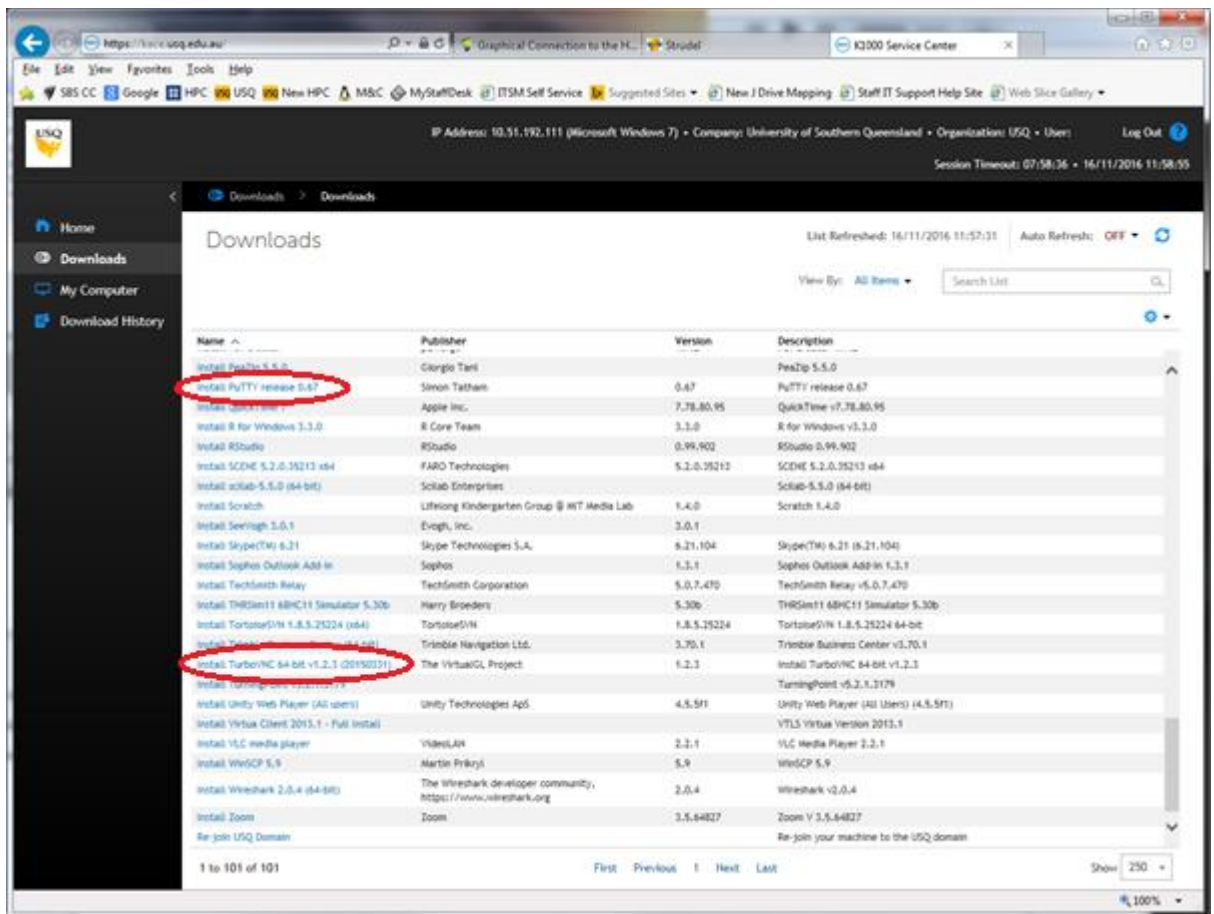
https://kace.usq.edu.au/ Graphical Connection to the H... Strudel K1000 Service Center

File Edit View Favorites Tools Help

SBS CC Google HPC USQ New HPC M&C MyStaffDesk ITSM Self Service Suggested Sites New J Drive Mapping Staff IT Support Help Site Web Slice Gallery

USQ

IP Address: 10.51.192.111 (Microsoft Windows 7) • Company: University of Southern Queensland • Organization: USQ • User: Log Out

Session Timeout: 07:58:36 • 16/11/2016 11:58:55

Downloads > Downloads

Home
Downloads
My Computer
Download History

Downloads

List Refreshed: 16/11/2016 11:57:31 Auto Refresh: OFF

View By: All Items Search List

| Name | Publisher | Version | Description |
|---|---|---|---|
| Install PeaZip 5.5.0 | Giorgio Tani | | PeaZip 5.5.0 |
| Install PuTTY release 0.67 | Simon Tatham | 0.67 | PuTTY release 0.67 |
| Install QuickTime 7 | Apple Inc. | 7.78.80.95 | QuickTime v7.78.80.95 |
| Install R for Windows 3.3.0 | R Core Team | 3.3.0 | R for Windows v3.3.0 |
| Install RStudio | RStudio | 0.99.902 | RStudio 0.99.902 |
| Install SCENE 5.2.0.35213 x64 | FARO Technologies | 5.2.0.35213 | SCENE 5.2.0.35213 x64 |
| Install scilab-5.5.0 (64-bit) | Scilab Enterprises | | Scilab-5.5.0 (64-bit) |
| Install Scratch | Lifelong Kindergarten Group @ MIT Media Lab | 1.4.0 | Scratch 1.4.0 |
| Install SeeVogh 3.0.1 | Evogh, Inc. | 3.0.1 | |
| Install Skype(TM) 6.21 | Skype Technologies S.A. | 6.21.104 | Skype(TM) 6.21 (6.21.104) |
| Install Sophos Outlook Add-in | Sophos | 1.3.1 | Sophos Outlook Add-in 1.3.1 |
| Install TechSmith Relay | TechSmith Corporation | 5.0.7.470 | TechSmith Relay v5.0.7.470 |
| Install THRSim11 68HC11 Simulator 5.30b | Harry Broeders | 5.30b | THRSim11 68HC11 Simulator 5.30b |
| Install TortoiseSVN 1.8.5.25224 (x64) | TortoiseSVN | 1.8.5.25224 | TortoiseSVN 1.8.5.25224 64-bit |
| Install Trimble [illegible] (64-bit) | Trimble Navigation Ltd. | 3.70.1 | Trimble Business Center v3.70.1 |
| Install TurboVNC 64-bit v1.2.3 (20150331) | The VirtualGL Project | 1.2.3 | Install TurboVNC 64-bit v1.2.3 |
| Install TurningPoint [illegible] | | | TurningPoint v5.2.1.3179 |
| Install Unity Web Player (All users) | Unity Technologies ApS | 4.5.5f1 | Unity Web Player (All users) (4.5.5f1) |
| Install Virtua Client 2013.1 - Full Install | | | VTLS Virtua Version 2013.1 |
| Install VLC media player | VideoLAN | 2.2.1 | VLC Media Player 2.2.1 |
| Install WinSCP 5.9 | Martin Prikryl | 5.9 | WinSCP 5.9 |
| Install Wireshark 2.0.4 (64-bit) | The Wireshark developer community, https://www.wireshark.org | 2.0.4 | Wireshark v2.0.4 |
| Install Zoom | Zoom | 3.5.64827 | Zoom V 3.5.64827 |
| Re-join USQ Domain | | | Re-join your machine to the USQ domain |

1 to 101 of 101 First Previous 1 Next Last Show 250

100%